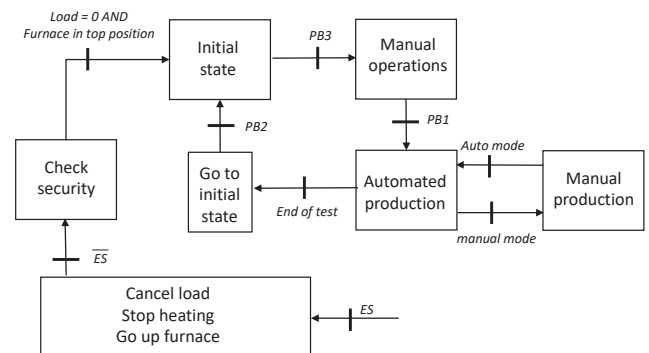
Load = 0 AND
Furnace in top position

Initial state

PB3

Manual operations

PB2

PB1

Check security

Go to initial state

Auto mode

Automated production

Manual production

End of test

manual mode

$\overline{ES}$

Cancel load
Stop heating
Go up furnace

ES